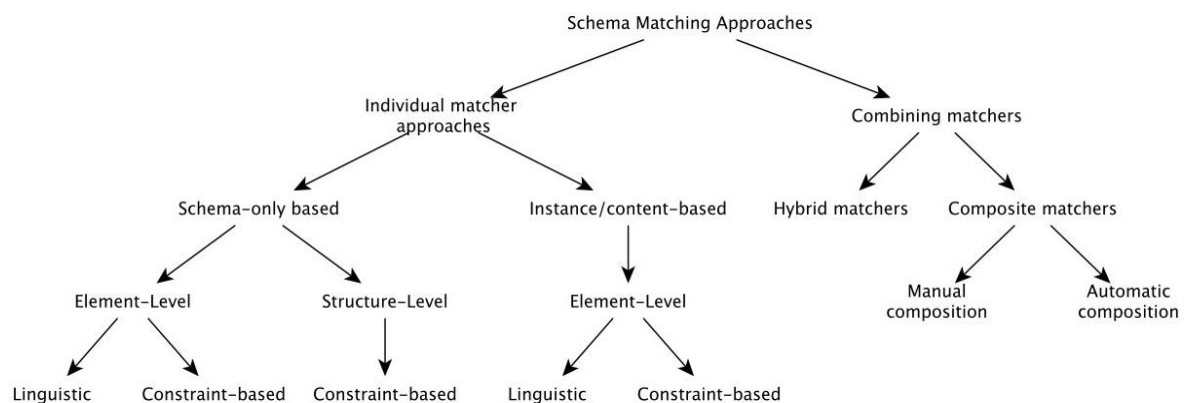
Schema Matching Approaches

Individual matcher approaches

Combining matchers

Schema-only based

Instance/content-based

Hybrid matchers

Composite matchers

Element-Level

Structure-Level

Element-Level

Manual composition

Automatic composition

Linguistic

Constraint-based

Constraint-based

Linguistic

Constraint-based